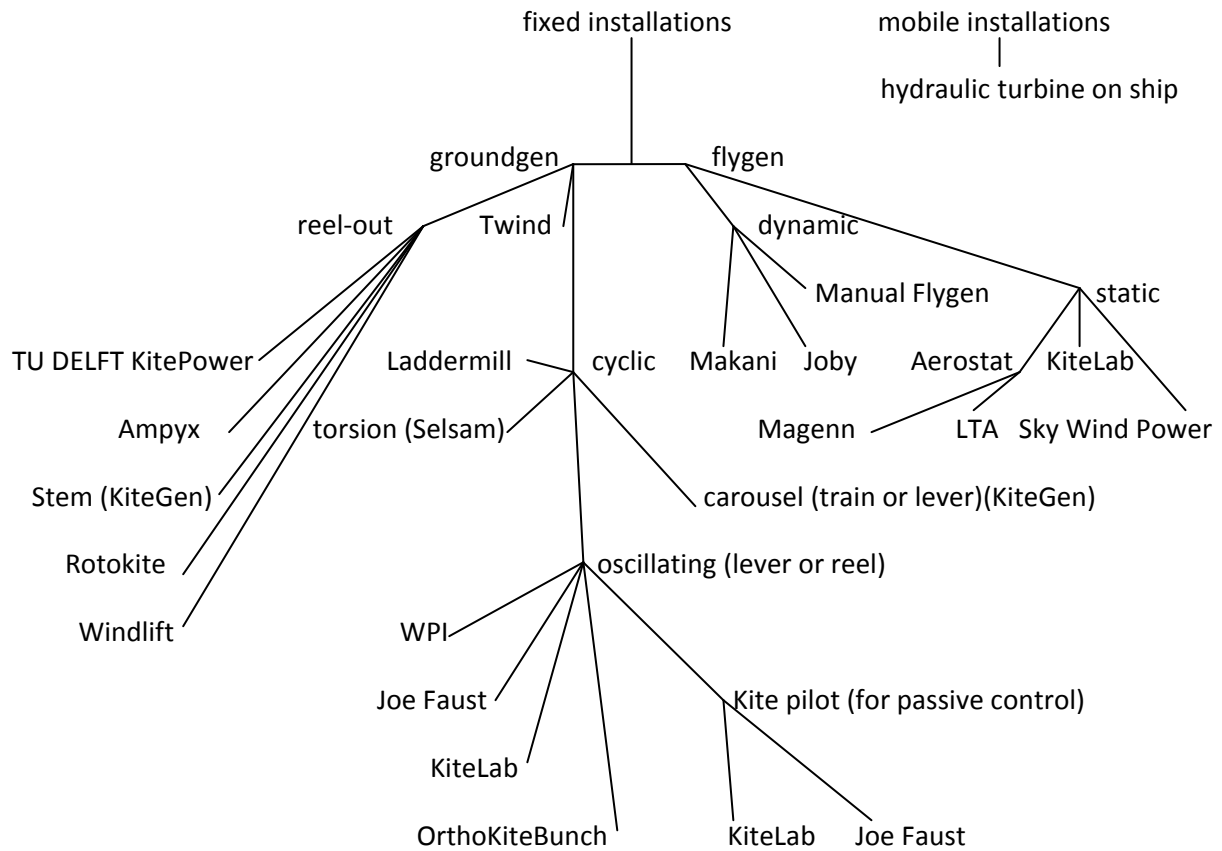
fixed installations

mobile installations

hydraulic turbine on ship

groundgen

flygen

reel-out

Twind

dynamic

Manual Flygen

static

TU DELFT KitePower

Laddermill

cyclic

Makani

Joby

Aerostat

KiteLab

Ampyx

torsion (Selsam)

Magenn

LTA

Sky Wind Power

Stem (KiteGen)

carousel (train or lever)(KiteGen)

Rotokite

oscillating (lever or reel)

Windlift

WPI

Joe Faust

Kite pilot (for passive control)

KiteLab

OrthoKiteBunch

KiteLab

Joe Faust